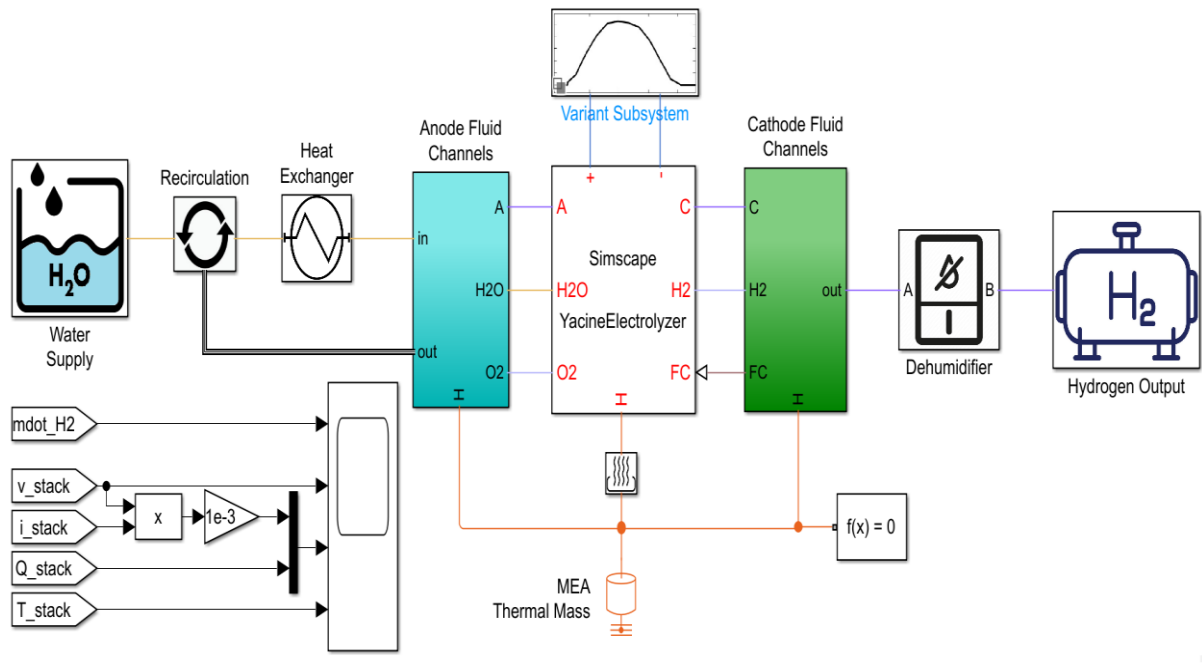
Variant Subsystem

Anode Fluid Channels

Cathode Fluid Channels

$H_2O$

Water Supply

Recirculation

Heat Exchanger

in

out

A

H2O

O2

+

-

A

C

Simscape

H2O

H2

YacineElectrolyzer

O2

FC

C

H2

FC

out

A

B

Dehumidifier

$H_2$

Hydrogen Output

mdot_H2

v_stack

i_stack

Q_stack

T_stack

x

1e-3

f(x) = 0

MEA Thermal Mass